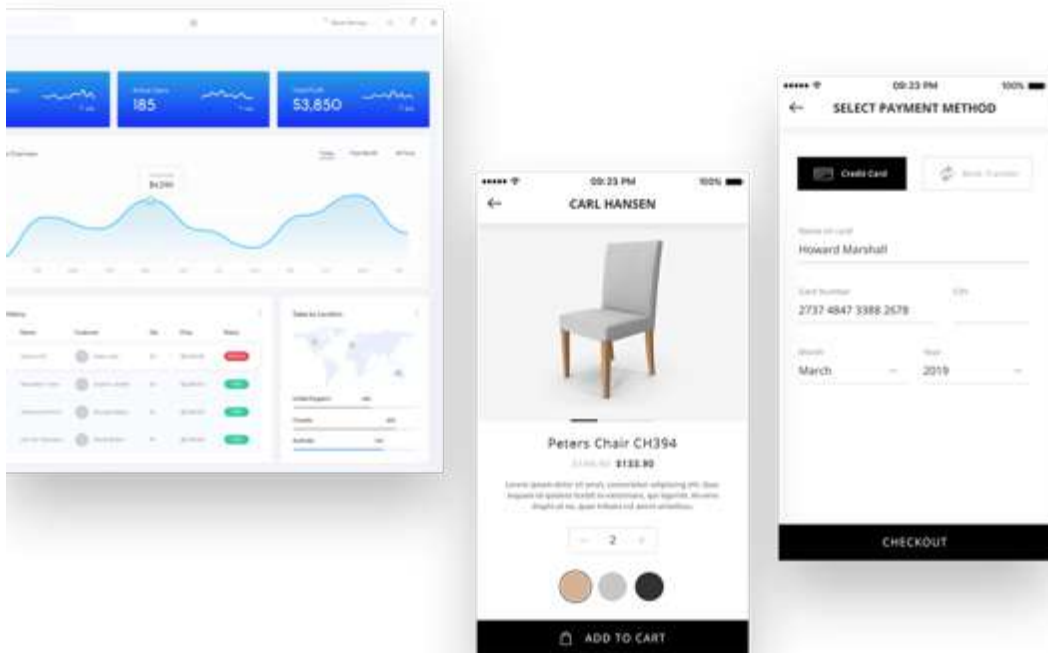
185

53,850

$4,290

••••• 09:23 PM 100%

←

CARL HANSEN

Peters Chair CH394

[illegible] $133.90

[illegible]

– 2 +

ADD TO CART

••••• 09:23 PM 100%

←

SELECT PAYMENT METHOD

Credit Card

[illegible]

Name on card

Howard Marshall

Card Number

2737 4847 3388 2678

CVV

Month

March

Year

2019

CHECKOUT